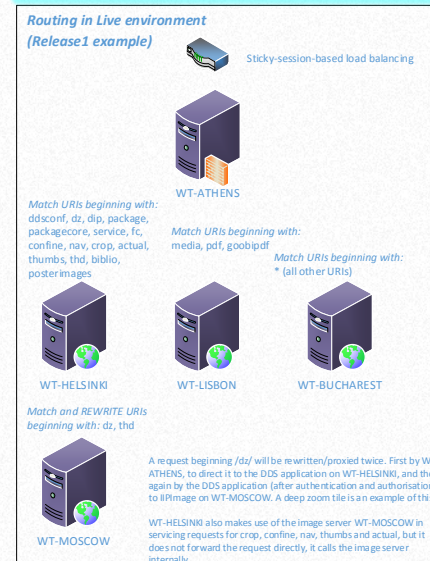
Routing in Live environment
(Release1 example)

Sticky-session-based load balancing

WT-ATHENS

Match URIs beginning with:
ddsconf, dz, dip, package, packagecore, service, fc, confine, nav, crop, actual, thumbs, thd, biblio, posterimages

Match URIs beginning with:
media, pdf, goobipdf

Match URIs beginning with:
* (all other URIs)

WT-HELSINKI

WT-LISBON

WT-BUCHAREST

Match and REWRITE URIs beginning with: dz, thd

WT-MOSCOW

A request beginning /dz/ will be rewritten/proxied twice. First by W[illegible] ATHENS, to direct it to the DDS application on WT-HELSINKI, and th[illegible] again by the DDS application (after authentication and authorisatio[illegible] to IIPImage on WT-MOSCOW. A deep zoom tile is an example of thi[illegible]

WT-HELSINKI also makes use of the image server WT-MOSCOW in servicing requests for crop, confine, nav, thumbs and actual, but it does not forward the request directly, it calls the image server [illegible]